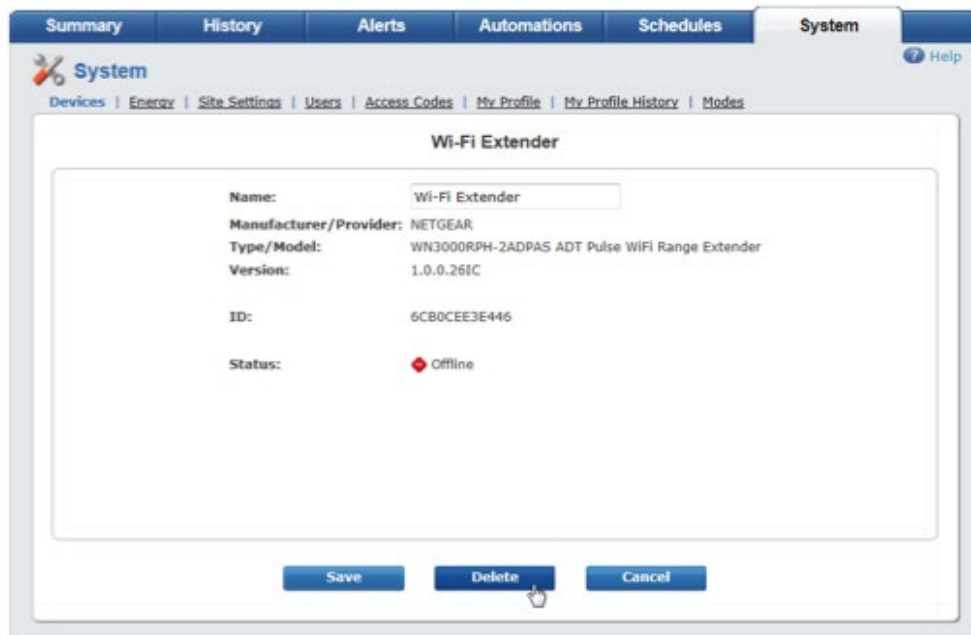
Summary | History | Alerts | Automations | Schedules | System

System

Help

Devices | Energy | Site Settings | Users | Access Codes | My Profile | My Profile History | Modes

Wi-Fi Extender

Name: Wi-Fi Extender

Manufacturer/Provider: NETGEAR

Type/Model: WN3000RPH-2ADPAS ADT Pulse WiFi Range Extender

Version: 1.0.0.26IC

ID: 6CB0CEE3E446

Status: Offline

Save

Delete

Cancel